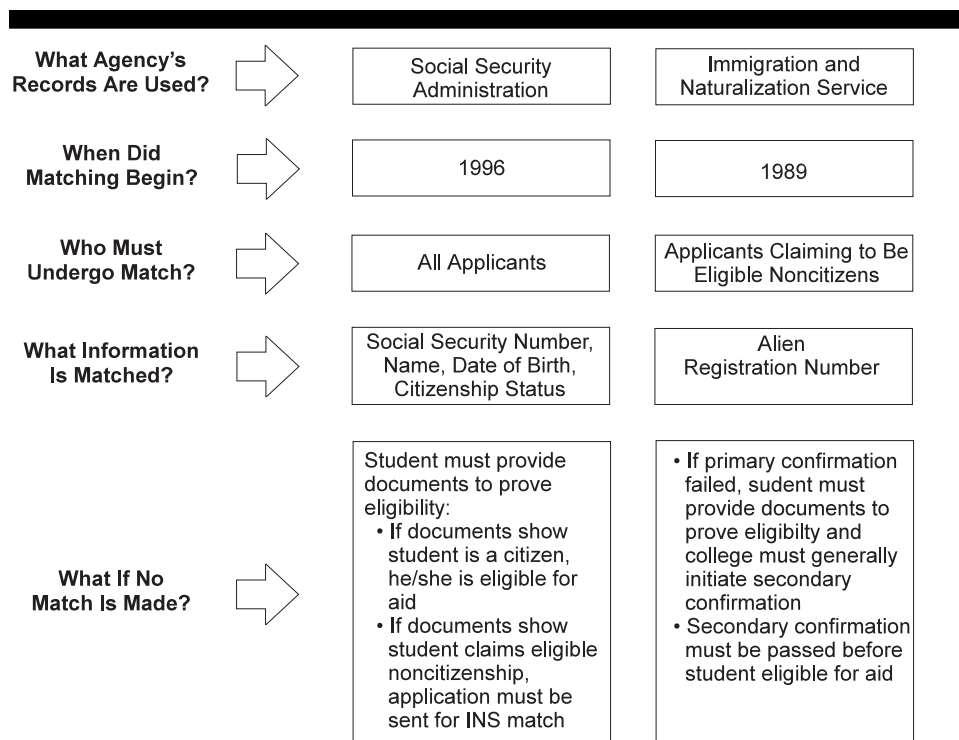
What Agency's Records Are Used?

Social Security Administration

Immigration and Naturalization Service

When Did Matching Begin?

1996

1989

Who Must Undergo Match?

All Applicants

Applicants Claiming to Be Eligible Noncitizens

What Information Is Matched?

Social Security Number, Name, Date of Birth, Citizenship Status

Alien Registration Number

What If No Match Is Made?

Student must provide documents to prove eligibility:
• If documents show student is a citizen, he/she is eligible for aid
• If documents show student claims eligible noncitizenship, application must be sent for INS match

• If primary confirmation failed, sudent must provide documents to prove eligibilty and college must generally initiate secondary confirmation
• Secondary confirmation must be passed before student eligible for aid